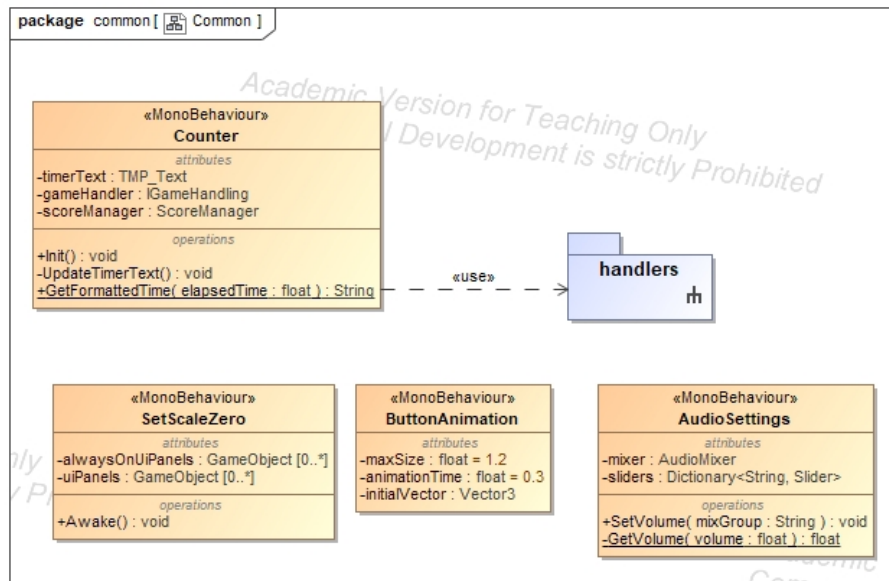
package common [ Common ]

Academic Version for Teaching Only
l Development is strictly Prohibited

«MonoBehaviour»
Counter
attributes
-timerText : TMP_Text
-gameHandler : IGameHandling
-scoreManager : ScoreManager
operations
+Init() : void
-UpdateTimerText() : void
+GetFormattedTime( elapsedTime : float ) : String

«use»

handlers

«MonoBehaviour»
SetScaleZero
attributes
-alwaysOnUiPanels : GameObject [0..*]
-uiPanels : GameObject [0..*]
operations
+Awake() : void

«MonoBehaviour»
ButtonAnimation
attributes
-maxSize : float = 1.2
-animationTime : float = 0.3
-initialVector : Vector3

«MonoBehaviour»
AudioSettings
attributes
-mixer : AudioMixer
-sliders : Dictionary<String, Slider>
operations
+SetVolume( mixGroup : String ) : void
-GetVolume( volume : float ) : float

nly
y Pr

cademic
Com